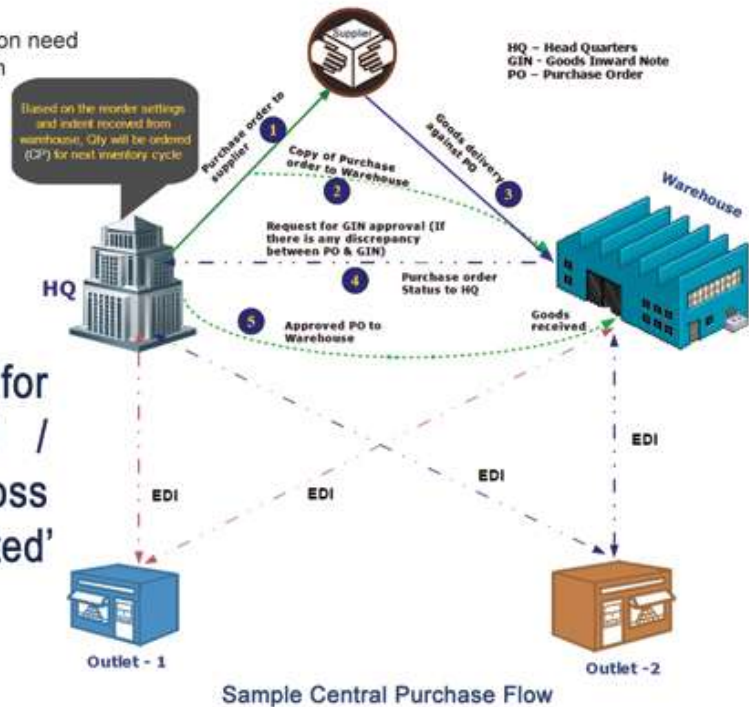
on need
n

Based on the reorder settings and indent received from warehouse, Qty will be ordered (CP) for next inventory cycle

Supplier

HQ – Head Quarters
GIN – Goods Inward Note
PO – Purchase Order

1 Purchase order to supplier

2 Copy of Purchase order to Warehouse

3 Goods delivery against PO

Warehouse

Request for GIN approval (If there is any discrepancy between PO & GIN)

4 Purchase order Status to HQ

HQ

5 Approved PO to Warehouse

Goods received

for
/
oss
ted'

EDI

EDI

EDI

EDI

Outlet - 1

Outlet -2

Sample Central Purchase Flow